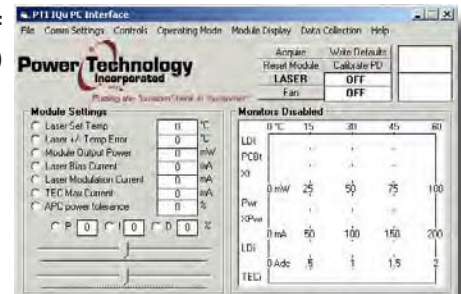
PTI IQu PC Interface
File Comm Settings Controls Operating Mode Module Display Data Collection Help

Power Technology Incorporated
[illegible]

| Acquire | Write Defaults |
|---|---|
| Reset Module | Calibrate PD |
| LASER | OFF |
| Fan | OFF |

Module Settings
Laser Set Temp 0 °C
Laser +/- Temp Error 0 °C
Module Output Power 0 mW
Laser Bias Current 0 mA
Laser Modulation Current 0 mA
TEC Max Current 0 mA
APC power tolerance 0 %
P 0 I 0 D 0 %

Monitors Disabled
0 °C 15 30 45 60
LDt
PCBt
Xt
0 mW 25 50 75 100
Pwr
XPwr
0 mA 50 100 150 200
LDi
0 Adc .5 1 1.5 2
TECi